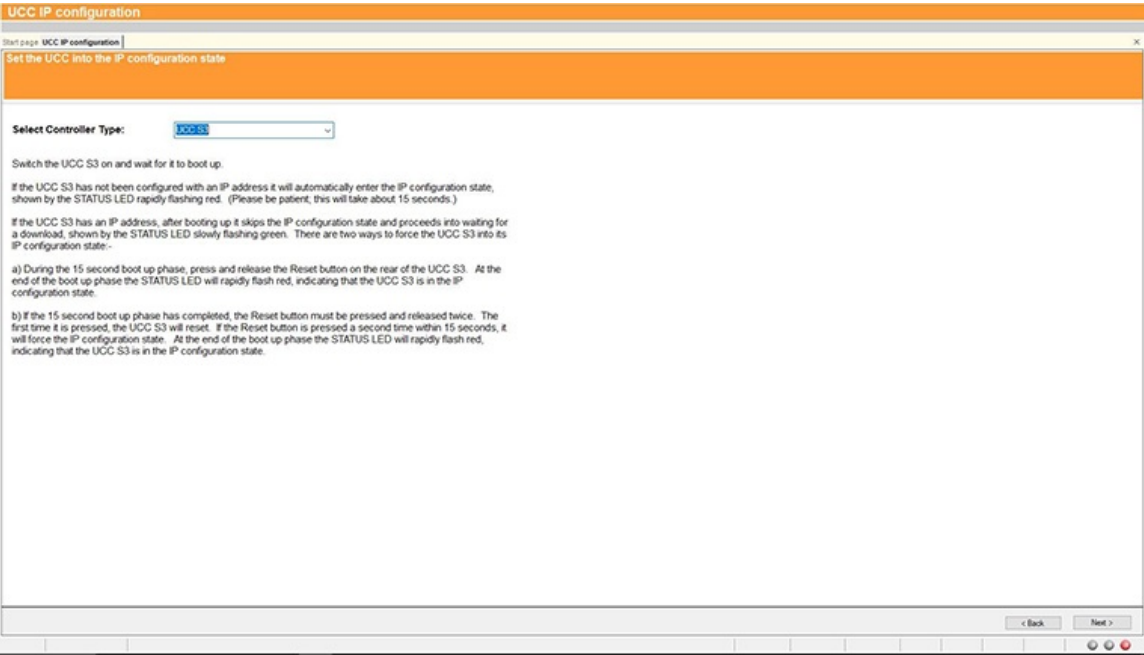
UCC IP configuration

Start page UCC IP configuration

Set the UCC into the IP configuration state

Select Controller Type: UCC S3

Switch the UCC S3 on and wait for it to boot up.

If the UCC S3 has not been configured with an IP address it will automatically enter the IP configuration state, shown by the STATUS LED rapidly flashing red. (Please be patient; this will take about 15 seconds.)

If the UCC S3 has an IP address, after booting up it skips the IP configuration state and proceeds into waiting for a download, shown by the STATUS LED slowly flashing green. There are two ways to force the UCC S3 into its IP configuration state:-

a) During the 15 second boot up phase, press and release the Reset button on the rear of the UCC S3. At the end of the boot up phase the STATUS LED will rapidly flash red, indicating that the UCC S3 is in the IP configuration state.

b) If the 15 second boot up phase has completed, the Reset button must be pressed and released twice. The first time it is pressed, the UCC S3 will reset. If the Reset button is pressed a second time within 15 seconds, it will force the IP configuration state. At the end of the boot up phase the STATUS LED will rapidly flash red, indicating that the UCC S3 is in the IP configuration state.

< Back Next >